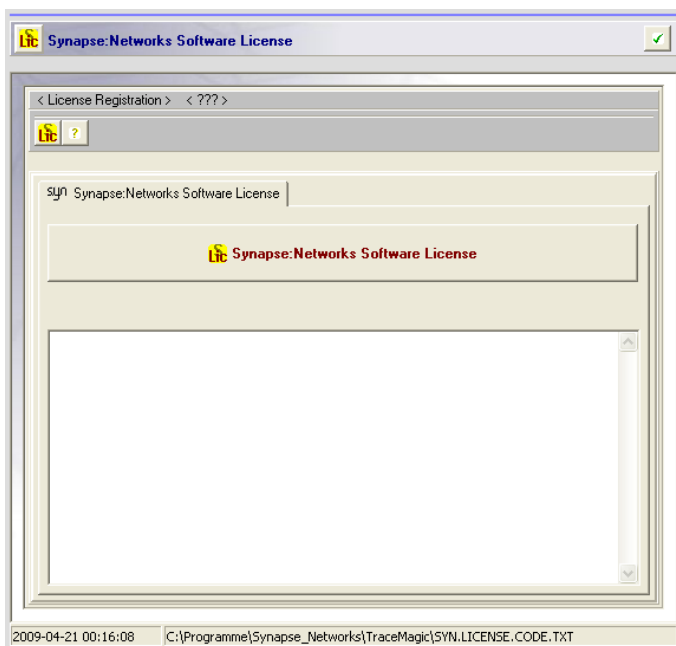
Lic Synapse:Networks Software License

< License Registration > < ??? >

Lic ?

syn Synapse:Networks Software License

Lic Synapse:Networks Software License

2009-04-21 00:16:08 C:\Programme\Synapse_Networks\TraceMagic\SYN.LICENSE.CODE.TXT